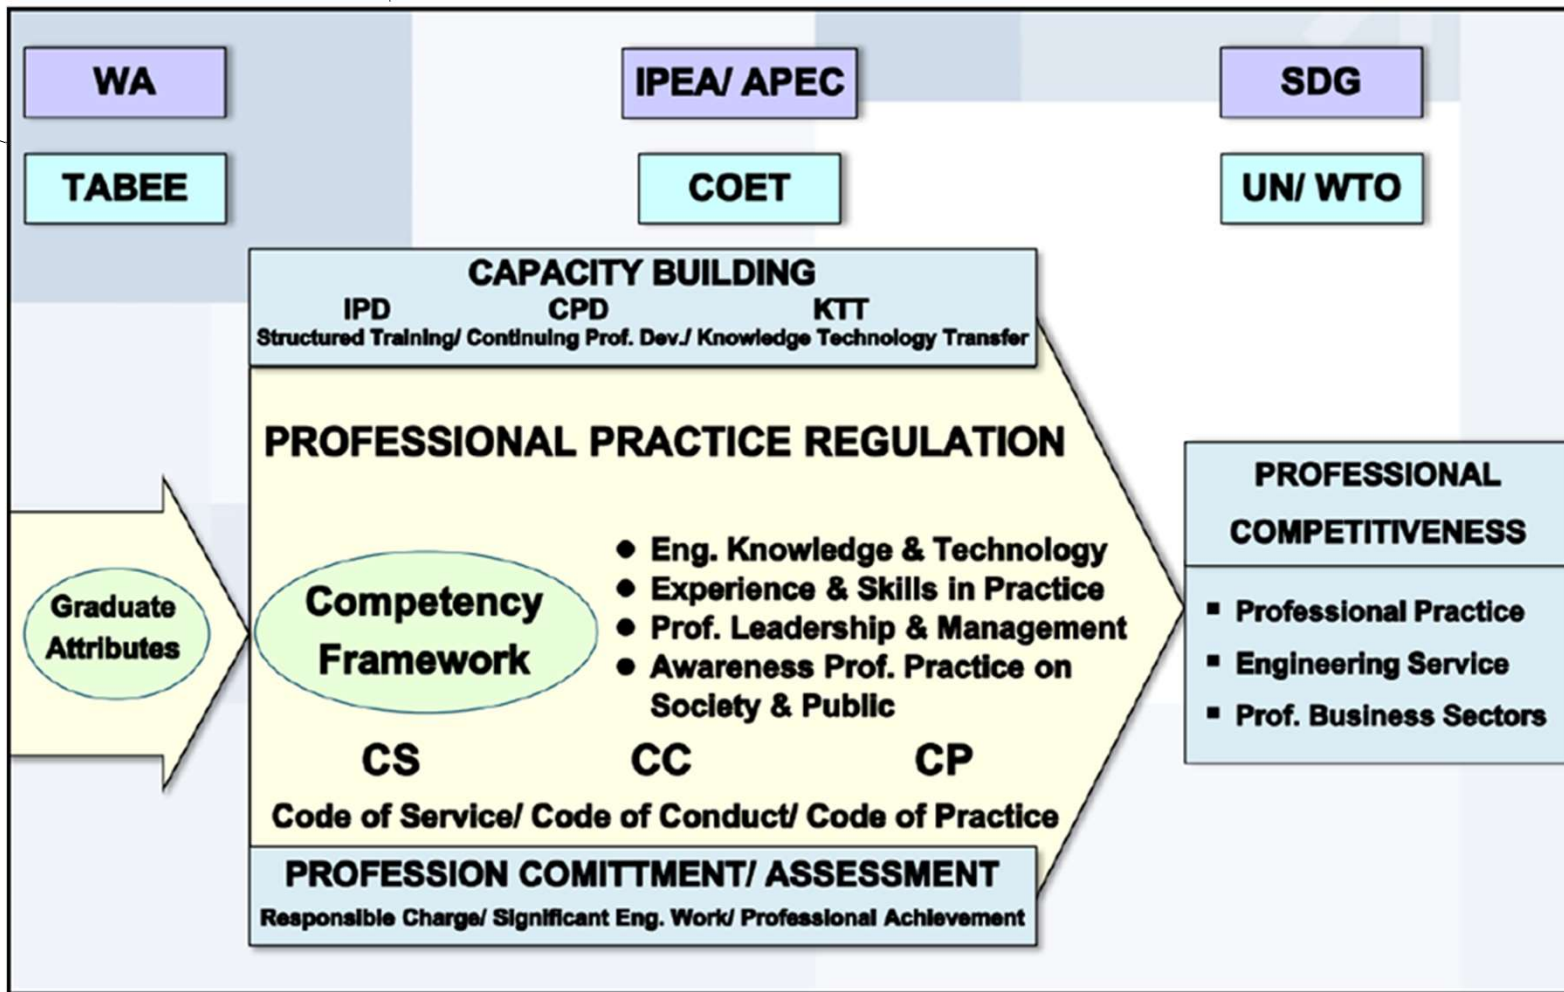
WA

IPEA/ APEC

SDG

TABEE

COET

UN/ WTO

CAPACITY BUILDING

IPD CPD KTT

Structured Training/ Continuing Prof. Dev./ Knowledge Technology Transfer

PROFESSIONAL PRACTICE REGULATION

Graduate Attributes

Competency Framework

● Eng. Knowledge & Technology
● Experience & Skills in Practice
● Prof. Leadership & Management
● Awareness Prof. Practice on Society & Public

CS CC CP

Code of Service/ Code of Conduct/ Code of Practice

PROFESSION COMITTMENT/ ASSESSMENT

Responsible Charge/ Significant Eng. Work/ Professional Achievement

PROFESSIONAL COMPETITIVENESS

▪ Professional Practice
▪ Engineering Service
▪ Prof. Business Sectors